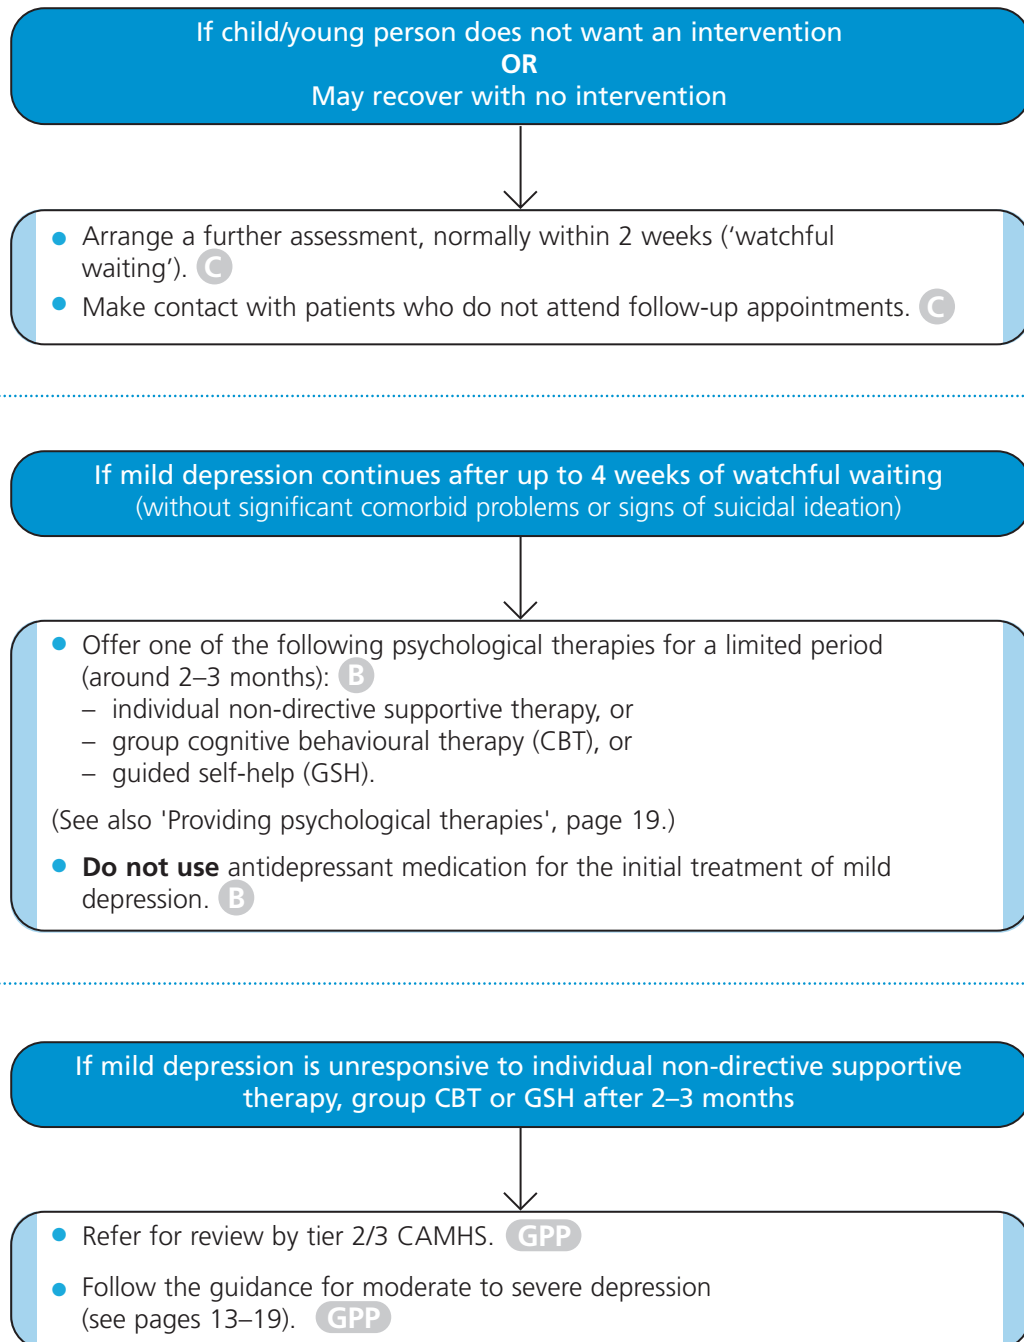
If child/young person does not want an intervention
OR
May recover with no intervention

- Arrange a further assessment, normally within 2 weeks (‘watchful waiting’). C
- Make contact with patients who do not attend follow-up appointments. C

If mild depression continues after up to 4 weeks of watchful waiting
(without significant comorbid problems or signs of suicidal ideation)

- Offer one of the following psychological therapies for a limited period (around 2–3 months): B
  – individual non-directive supportive therapy, or
  – group cognitive behavioural therapy (CBT), or
  – guided self-help (GSH).

(See also 'Providing psychological therapies', page 19.)

- **Do not use** antidepressant medication for the initial treatment of mild depression. B

If mild depression is unresponsive to individual non-directive supportive therapy, group CBT or GSH after 2–3 months

- Refer for review by tier 2/3 CAMHS. GPP
- Follow the guidance for moderate to severe depression (see pages 13–19). GPP